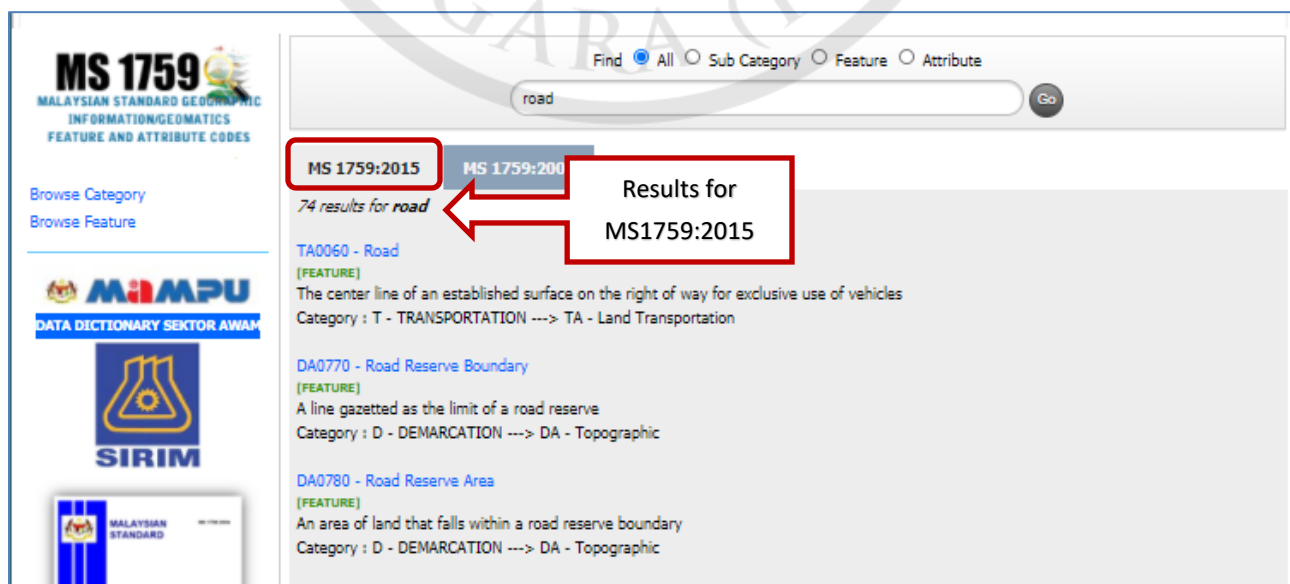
MS 1759
MALAYSIAN STANDARD GEOGRAPHIC INFORMATION/GEOMATICS FEATURE AND ATTRIBUTE CODES

Browse Category
Browse Feature

MAMPU
DATA DICTIONARY SEKTOR AWAM

SIRIM

MALAYSIAN STANDARD
MS 1759:2004

Find All Sub Category Feature Attribute
road
Go

MS 1759:2015
MS 1759:200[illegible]

Results for MS1759:2015

74 results for road

TA0060 - Road
[FEATURE]
The center line of an established surface on the right of way for exclusive use of vehicles
Category : T - TRANSPORTATION ---> TA - Land Transportation

DA0770 - Road Reserve Boundary
[FEATURE]
A line gazetted as the limit of a road reserve
Category : D - DEMARCATION ---> DA - Topographic

DA0780 - Road Reserve Area
[FEATURE]
An area of land that falls within a road reserve boundary
Category : D - DEMARCATION ---> DA - Topographic